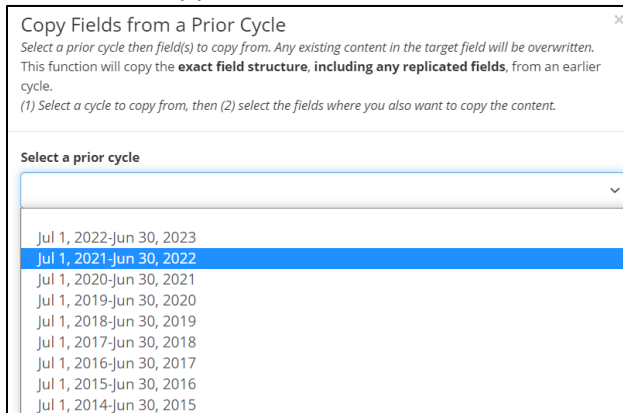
Copy Fields from a Prior Cycle

×

Select a prior cycle then field(s) to copy from. Any existing content in the target field will be overwritten.

This function will copy the **exact field structure**, **including any replicated fields**, from an earlier cycle.

(1) Select a cycle to copy from, then (2) select the fields where you also want to copy the content.

Select a prior cycle

Jul 1, 2022-Jun 30, 2023
Jul 1, 2021-Jun 30, 2022
Jul 1, 2020-Jun 30, 2021
Jul 1, 2019-Jun 30, 2020
Jul 1, 2018-Jun 30, 2019
Jul 1, 2017-Jun 30, 2018
Jul 1, 2016-Jun 30, 2017
Jul 1, 2015-Jun 30, 2016
Jul 1, 2014-Jun 30, 2015